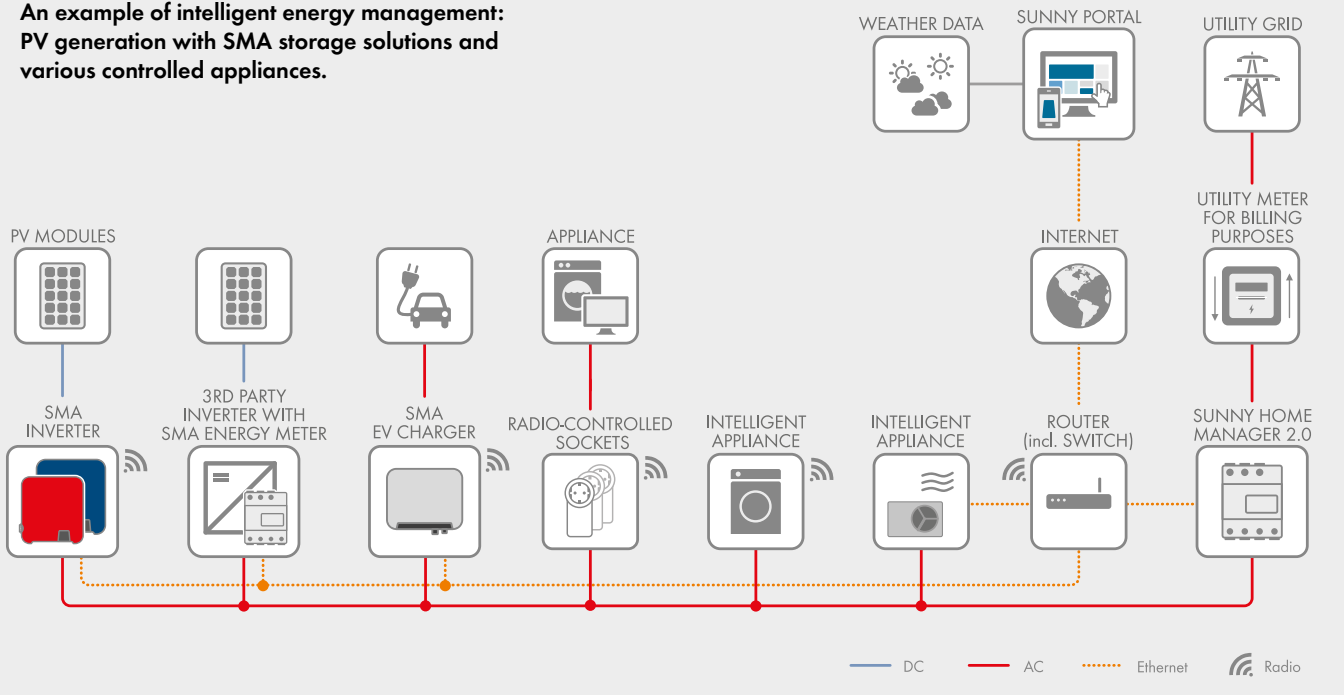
An example of intelligent energy management: PV generation with SMA storage solutions and various controlled appliances.

WEATHER DATA

SUNNY PORTAL

UTILITY GRID

UTILITY METER FOR BILLING PURPOSES

INTERNET

PV MODULES

APPLIANCE

SMA INVERTER

3RD PARTY INVERTER WITH SMA ENERGY METER

SMA EV CHARGER

RADIO-CONTROLLED SOCKETS

INTELLIGENT APPLIANCE

INTELLIGENT APPLIANCE

ROUTER (incl. SWITCH)

SUNNY HOME MANAGER 2.0

DC

AC

Ethernet

Radio